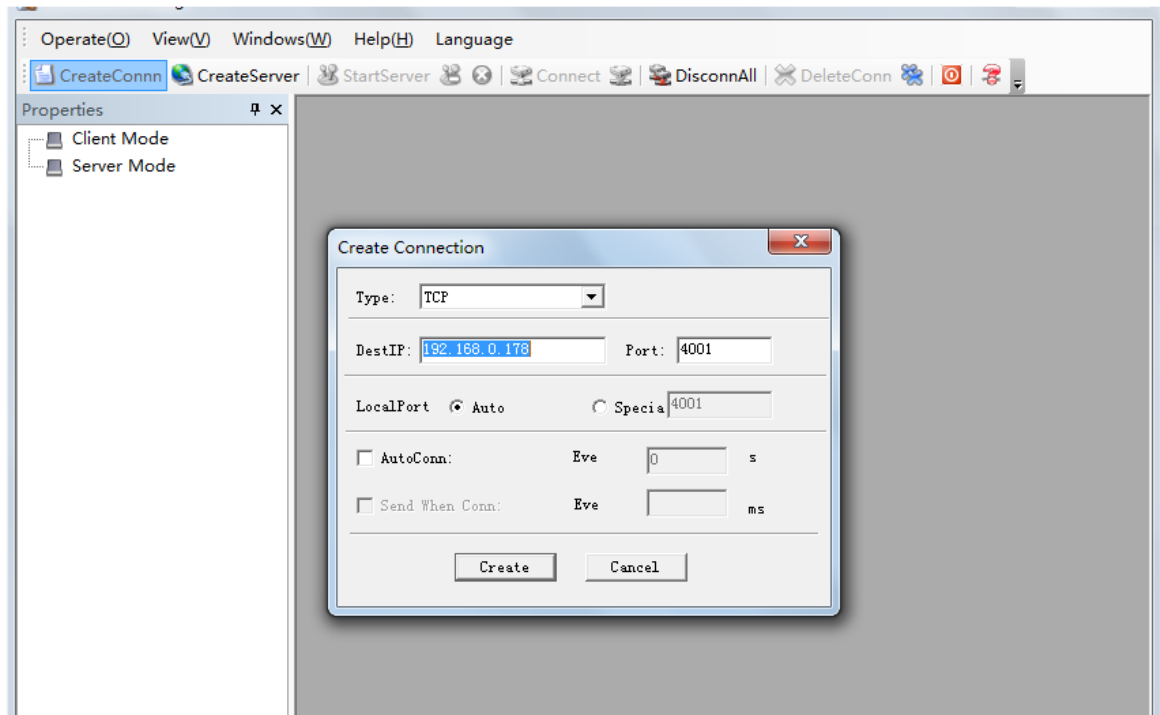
Operate(O) View(V) Windows(W) Help(H) Language

CreateConnn CreateServer StartServer Connect DisconnAll DeleteConn

Properties

Client Mode
Server Mode

Create Connection

Type: TCP

DestIP: 192.168.0.178 Port: 4001

LocalPort Auto Specia 4001

AutoConn: Eve 0 s

Send When Conn: Eve ms

Create Cancel